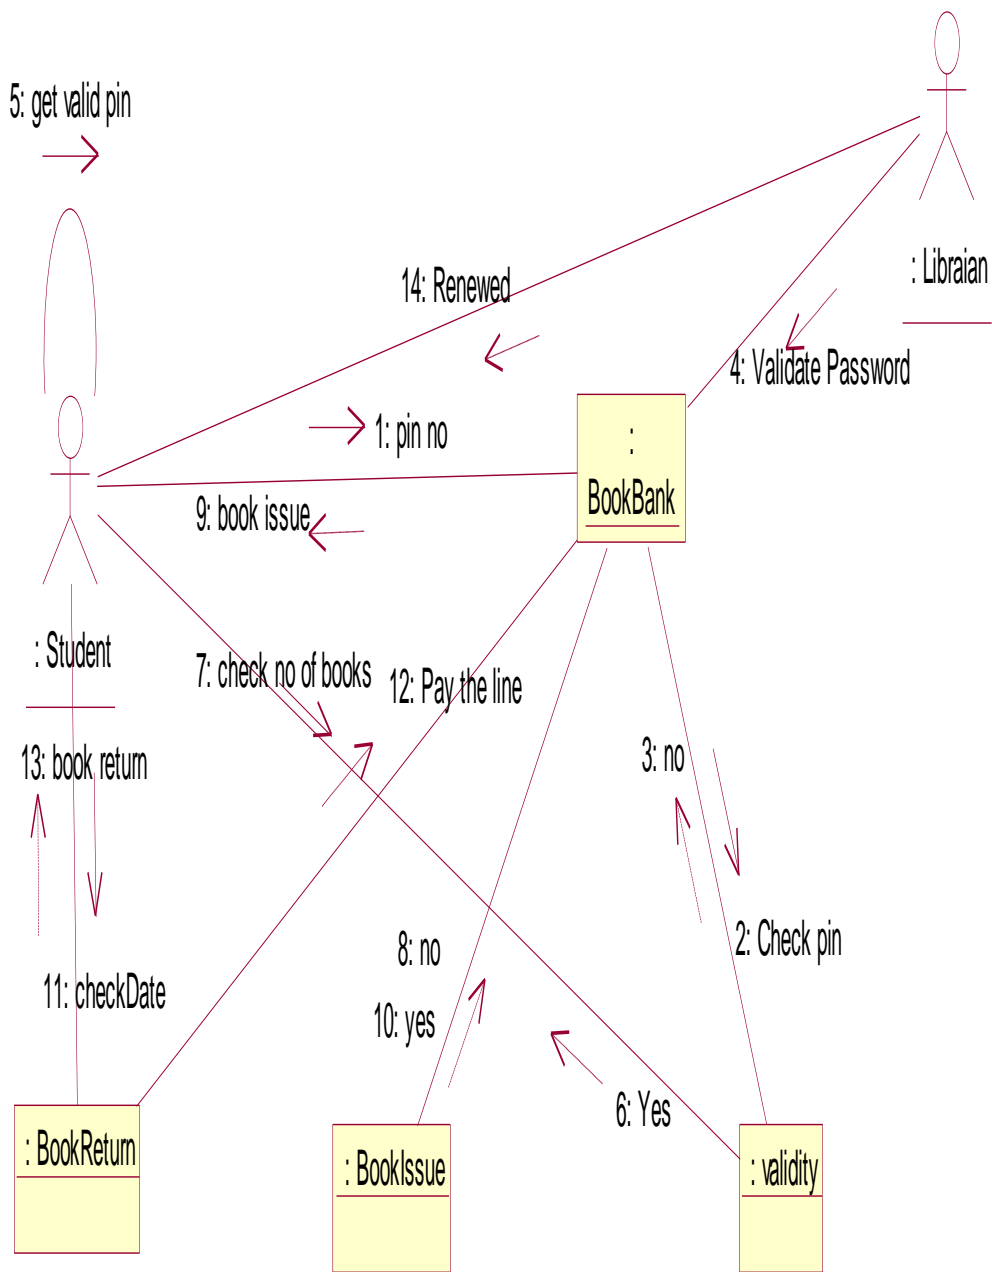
5: get valid pin

: Libraian

14: Renewed

4: Validate Password

1: pin no

:
BookBank

9: book issue

: Student

7: check no of books

12: Pay the line

13: book return

3: no

2: Check pin

8: no

11: checkDate

10: yes

6: Yes

: BookReturn

: BookIssue

: validity